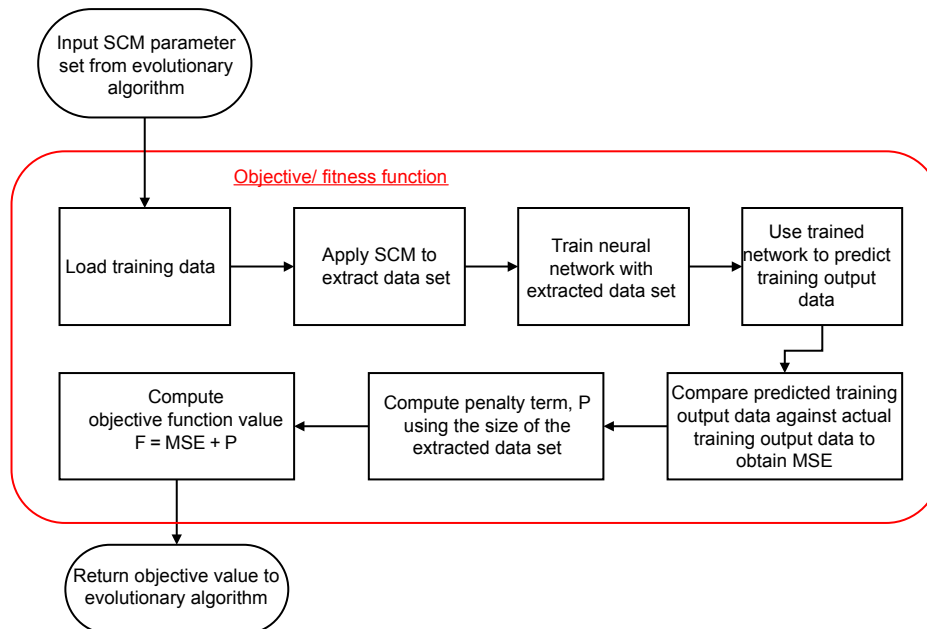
Input SCM parameter set from evolutionary algorithm

Objective/ fitness function

Load training data

Apply SCM to extract data set

Train neural network with extracted data set

Use trained network to predict training output data

Compare predicted training output data against actual training output data to obtain MSE

Compute penalty term, P using the size of the extracted data set

Compute objective function value F = MSE + P

Return objective value to evolutionary algorithm